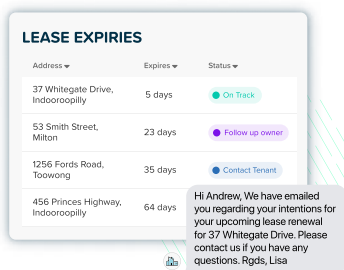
LEASE EXPIRIES

| Address | Expires | Status |
|---|---|---|
| 37 Whitegate Drive, Indooroopilly | 5 days | On Track |
| 53 Smith Street, Milton | 23 days | Follow up owner |
| 1256 Fords Road, Toowong | 35 days | Contact Tenant |
| 456 Princes Highway, Indooroopilly | 64 days | |

Hi Andrew, We have emailed you regarding your intentions for your upcoming lease renewal for 37 Whitegate Drive. Please contact us if you have any questions. Rgds, Lisa